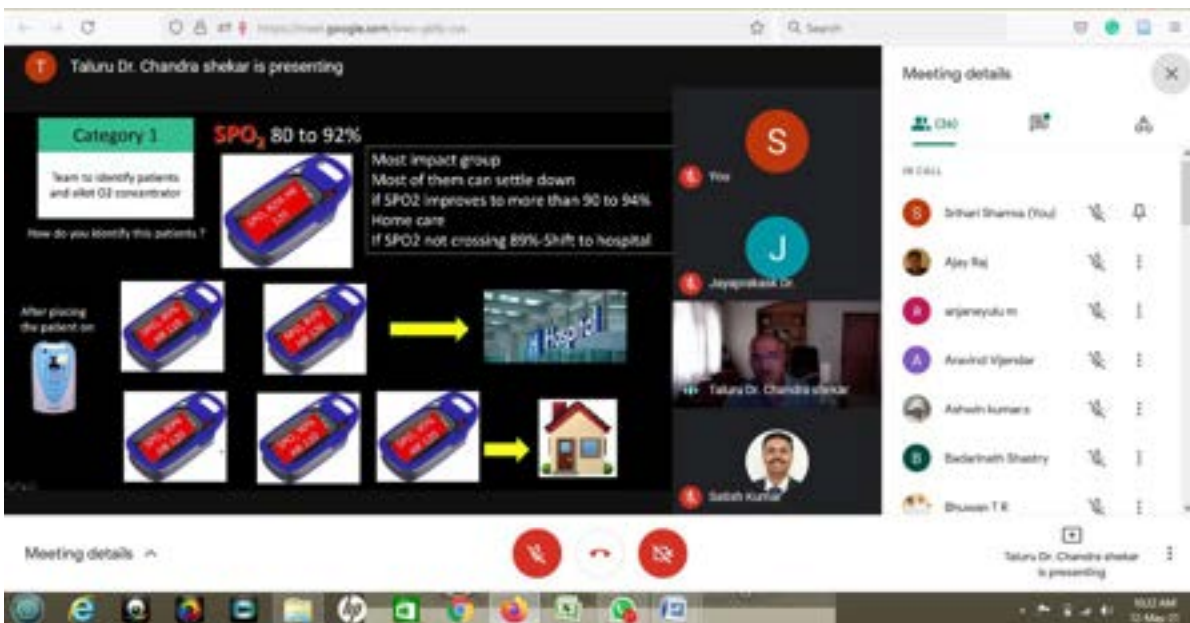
https://meet.google.com/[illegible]

Q Search

T Taluru Dr. Chandra shekar is presenting

Category 1

Team to identify patients and allot O2 concentrator

How do you identify this patients ?

$SPO_2$ 80 to 92%

Most impact group
Most of them can settle down
If SPO2 improves to more than 90 to 94%
Home care
If SPO2 not crossing 89%-Shift to hospital

After placing the patient on

Hospital

S You

J Jayaprakash Dr.

Taluru Dr. Chandra shekar

Satish Kumar

Meeting details

(10)

IN CALL

Srihari Sharma (You)

Ajay Raj

anjaneyulu m

Aravind Vijendar

Ashwin kumara

Badarinath Shastry

Bhuvan T R

Meeting details ^

Taluru Dr. Chandra shekar is presenting

10:22 AM
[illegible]